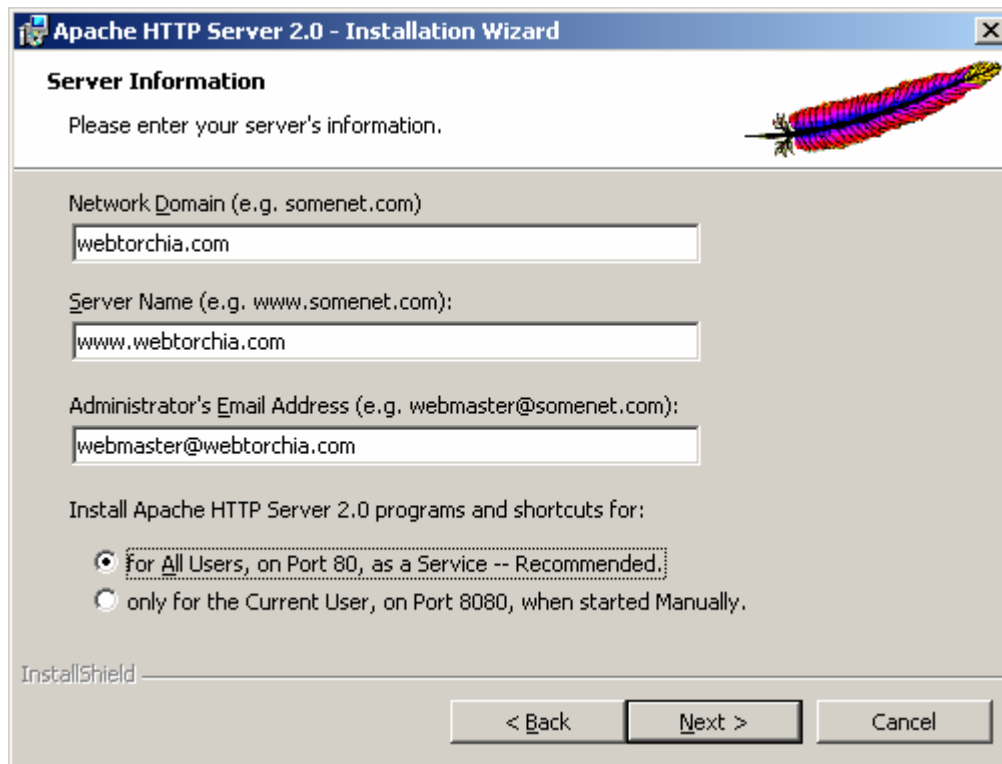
Apache HTTP Server 2.0 - Installation Wizard

Server Information

Please enter your server's information.

Network Domain (e.g. somenet.com)

webtorchia.com

Server Name (e.g. www.somenet.com):

www.webtorchia.com

Administrator's Email Address (e.g. webmaster@somenet.com):

webmaster@webtorchia.com

Install Apache HTTP Server 2.0 programs and shortcuts for:

for All Users, on Port 80, as a Service -- Recommended.

only for the Current User, on Port 8080, when started Manually.

InstallShield

< Back

Next >

Cancel